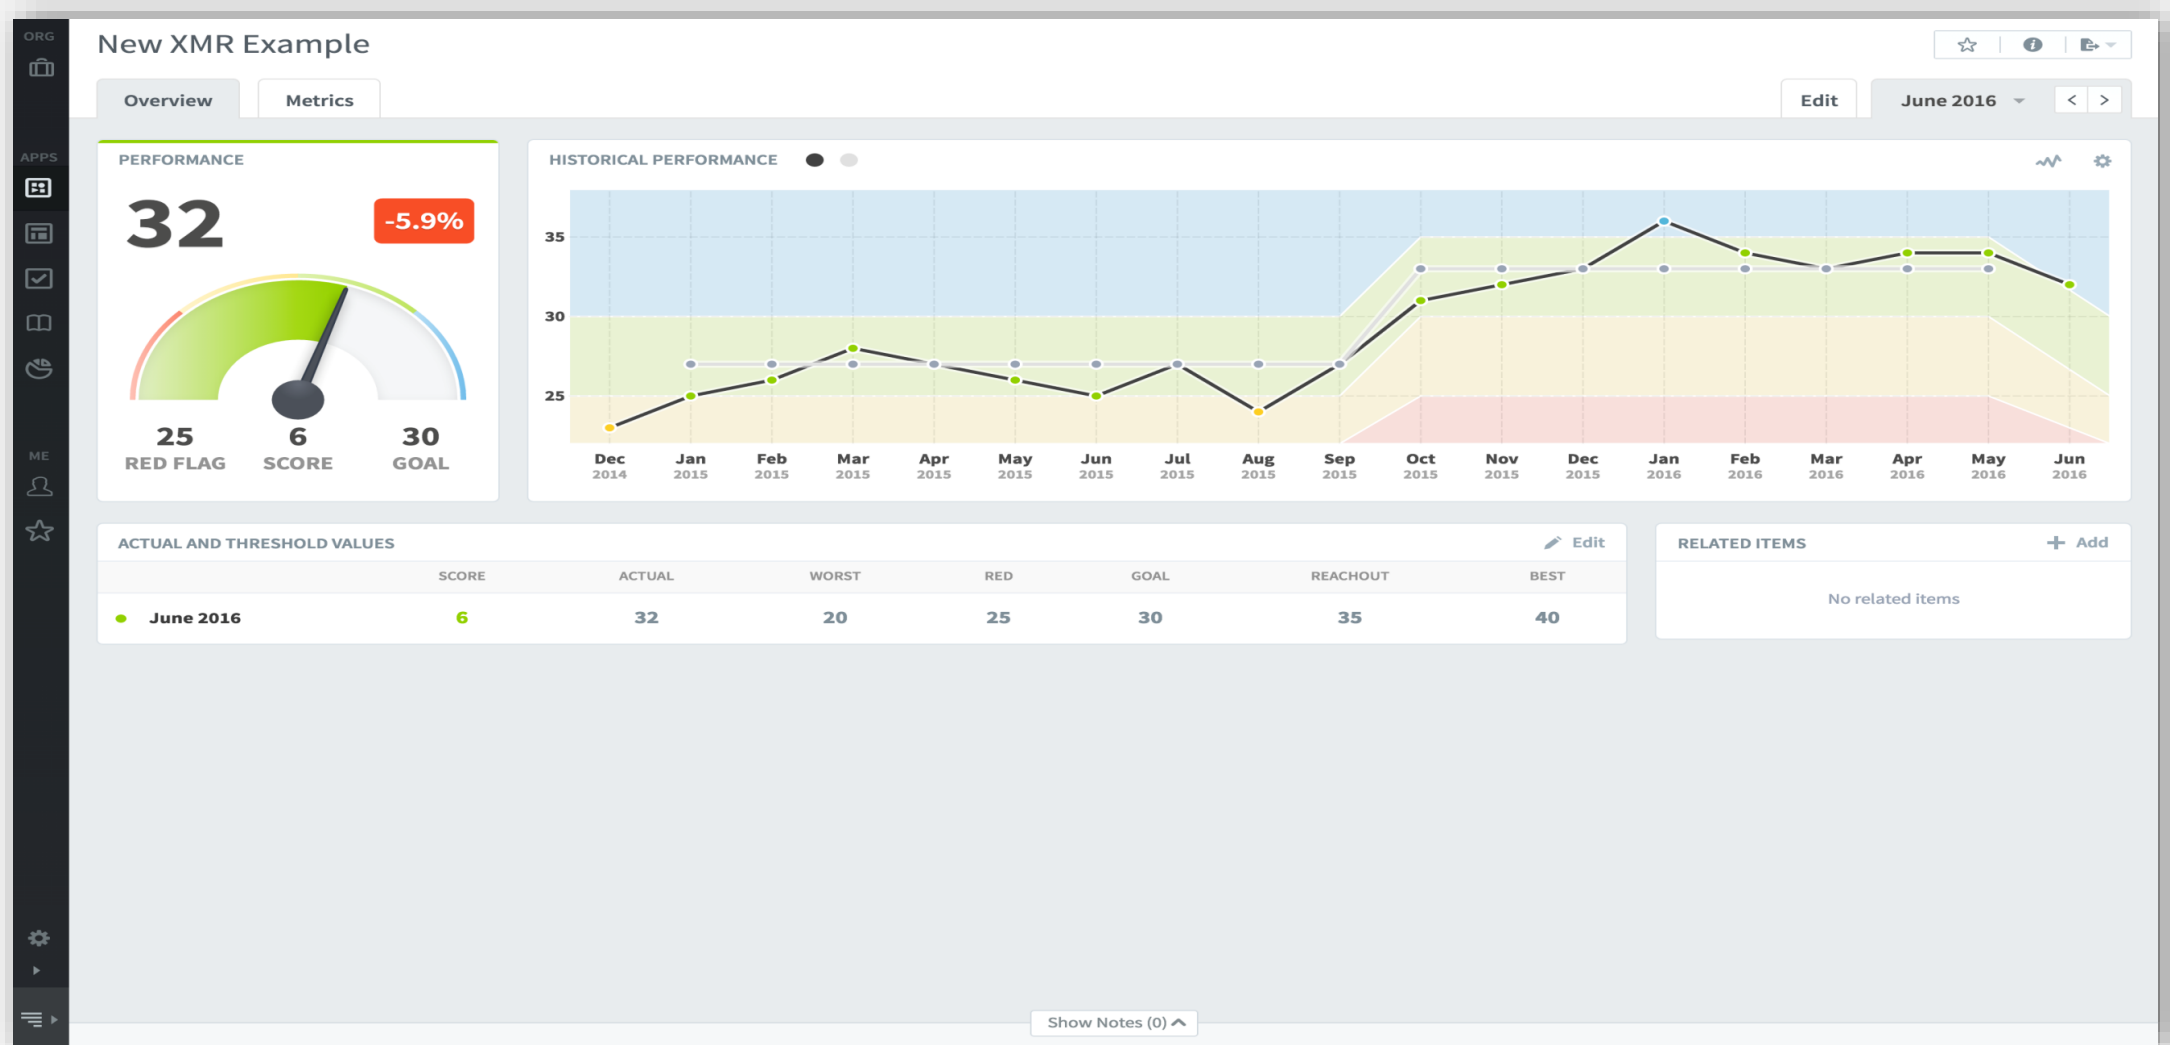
ORG

APPS

ME

New XMR Example

Overview Metrics

Edit June 2016 < >

PERFORMANCE

32

-5.9%

25 RED FLAG
6 SCORE
30 GOAL

HISTORICAL PERFORMANCE

35
30
25

Dec 2014, Jan 2015, Feb 2015, Mar 2015, Apr 2015, May 2015, Jun 2015, Jul 2015, Aug 2015, Sep 2015, Oct 2015, Nov 2015, Dec 2015, Jan 2016, Feb 2016, Mar 2016, Apr 2016, May 2016, Jun 2016

ACTUAL AND THRESHOLD VALUES Edit

| | SCORE | ACTUAL | WORST | RED | GOAL | REACHOUT | BEST |
|---|---|---|---|---|---|---|---|
| June 2016 | 6 | 32 | 20 | 25 | 30 | 35 | 40 |

RELATED ITEMS + Add

No related items

Show Notes (0)